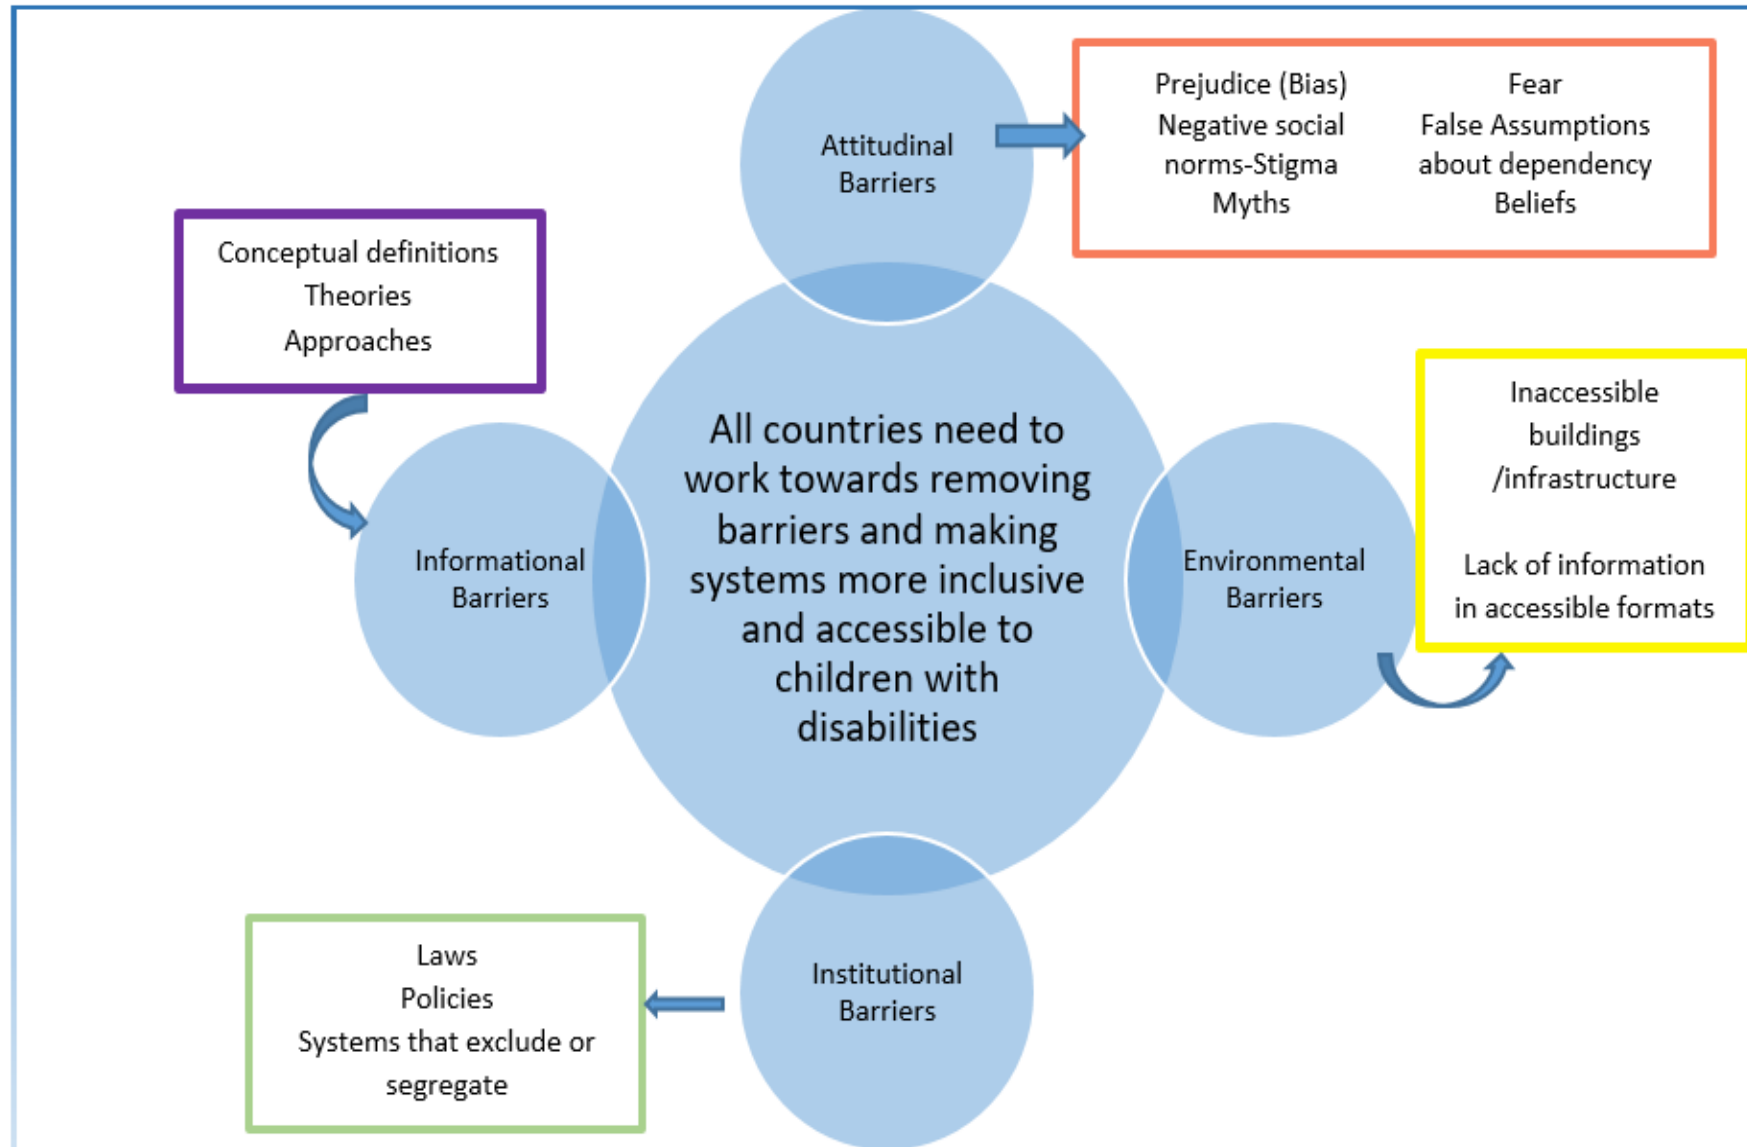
Attitudinal Barriers

Prejudice (Bias)
Negative social norms-Stigma
Myths

Fear
False Assumptions about dependency
Beliefs

Conceptual definitions
Theories
Approaches

Informational Barriers

All countries need to work towards removing barriers and making systems more inclusive and accessible to children with disabilities

Environmental Barriers

Inaccessible buildings /infrastructure

Lack of information in accessible formats

Laws
Policies
Systems that exclude or segregate

Institutional Barriers